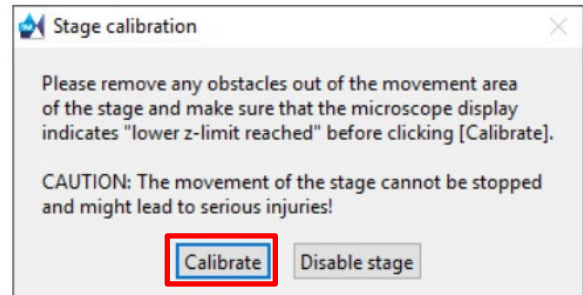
Stage calibration

Please remove any obstacles out of the movement area of the stage and make sure that the microscope display indicates "lower z-limit reached" before clicking [Calibrate].

CAUTION: The movement of the stage cannot be stopped and might lead to serious injuries!

Calibrate

Disable stage